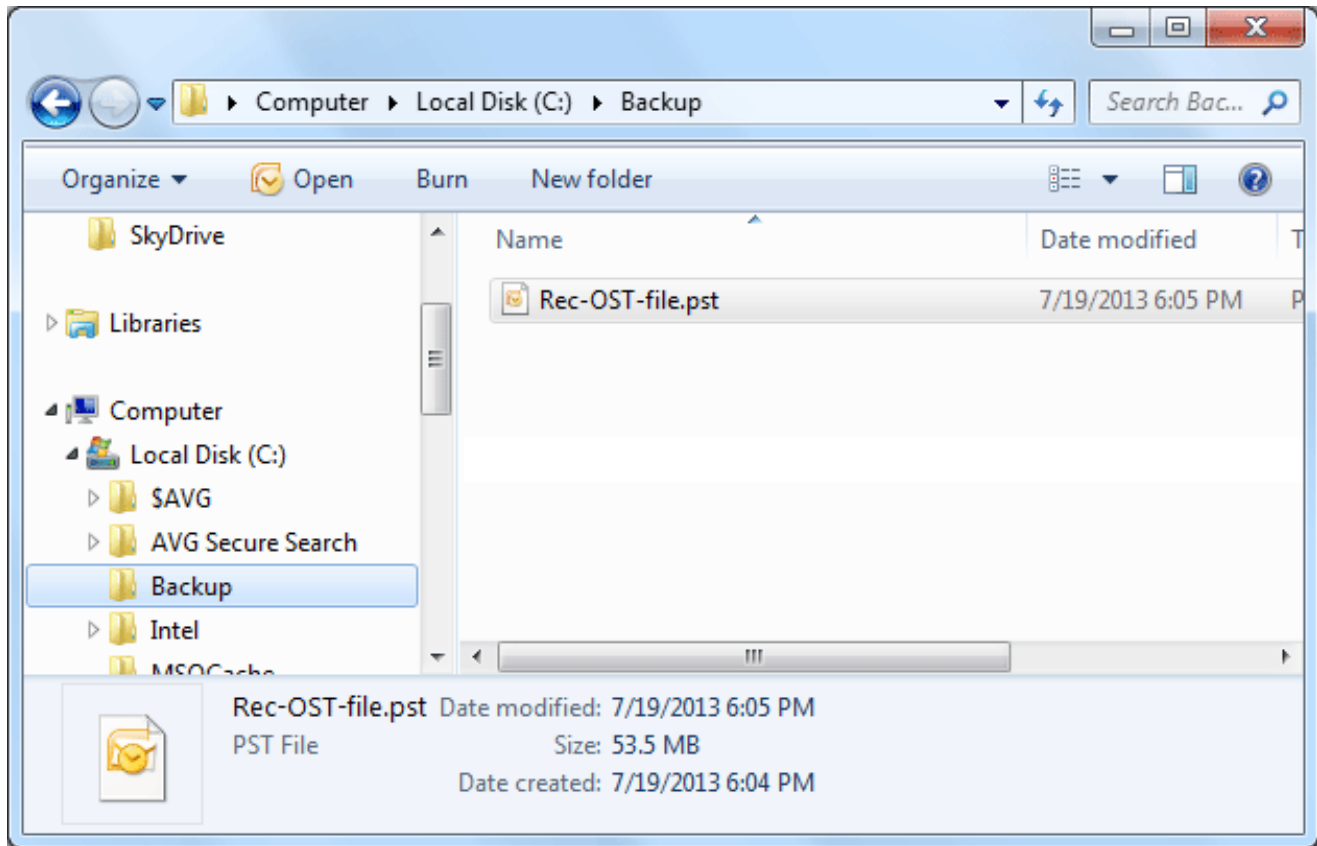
Computer ▸ Local Disk (C:) ▸ Backup

Search Bac...

Organize ▾ Open Burn New folder

SkyDrive

Libraries

Computer

Local Disk (C:)

$AVG

AVG Secure Search

Backup

Intel

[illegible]

| Name | Date modified | T |
|---|---|---|
| Rec-OST-file.pst | 7/19/2013 6:05 PM | P |

Rec-OST-file.pst Date modified: 7/19/2013 6:05 PM
PST File Size: 53.5 MB
Date created: 7/19/2013 6:04 PM